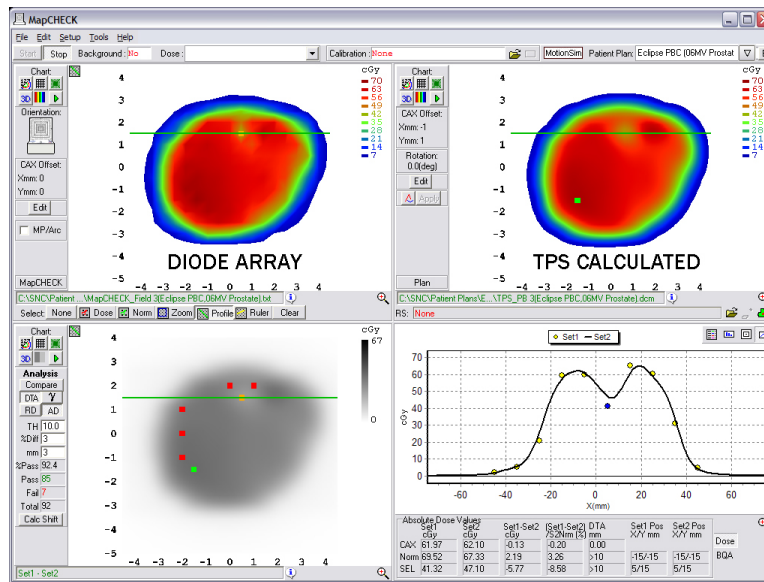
MapCHECK

File Edit Setup Tools Help

Start Stop Background : No Dose : Calibration : None MotionSim Patient Plan: Eclipse PBC (06MV Prostat

Chart:
3D
Orientation:
CAX Offset:
Xmm: 0
Ymm: 0
Edit
MP/Arc
MapCHECK

4 3 2 1 0 -1 -2 -3 -4 -5
-4 -3 -2 -1 0 1 2 3 4

DIODE ARRAY

cGy
70
63
56
49
42
35
28
21
14
7

Chart:
3D
CAX Offset:
Xmm: -1
Ymm: 1
Rotation:
0.0(deg)
Edit
Apply
Plan

TPS CALCULATED

cGy
70
63
56
49
42
35
28
21
14
7

C:\SNC\Patient ...\MapCHECK_Field 3(Eclipse PBC,06MV Prostate).txt

C:\SNC\Patient Plans\E...\TPS_PB 3(Eclipse PBC,06MV Prostate).dcm

Select: None Dose Norm Zoom Profile Ruler Clear

RS: None

Chart:
3D
Analysis
Compare
DTA γ
RD AD
TH 10.0
%Diff 3
mm 3
%Pass 92.4
Pass 85
Fail 7
Total 92
Calc Shift

cGy
67
0

Set1 Set2

cGy
X(mm)
-60 -40 -20 0 20 40 60

Set1 - Set2

Absolute Dose Values

| | Set1 cGy | Set2 cGy | Set1-Set2 cGy | (Set1-Set2) /52Nrm (%) | DTA mm | Set1 Pos X/Y mm | Set2 Pos X/Y mm | Dose |
|---|---|---|---|---|---|---|---|---|
| CAX | 61.97 | 62.10 | -0.13 | -0.20 | 0.00 | | | |
| Norm | 69.52 | 67.33 | 2.19 | 3.26 | >10 | -15/15 | -15/15 | BQA |
| SEL | 41.32 | 47.10 | -5.77 | -8.58 | >10 | 5/15 | 5/15 | |